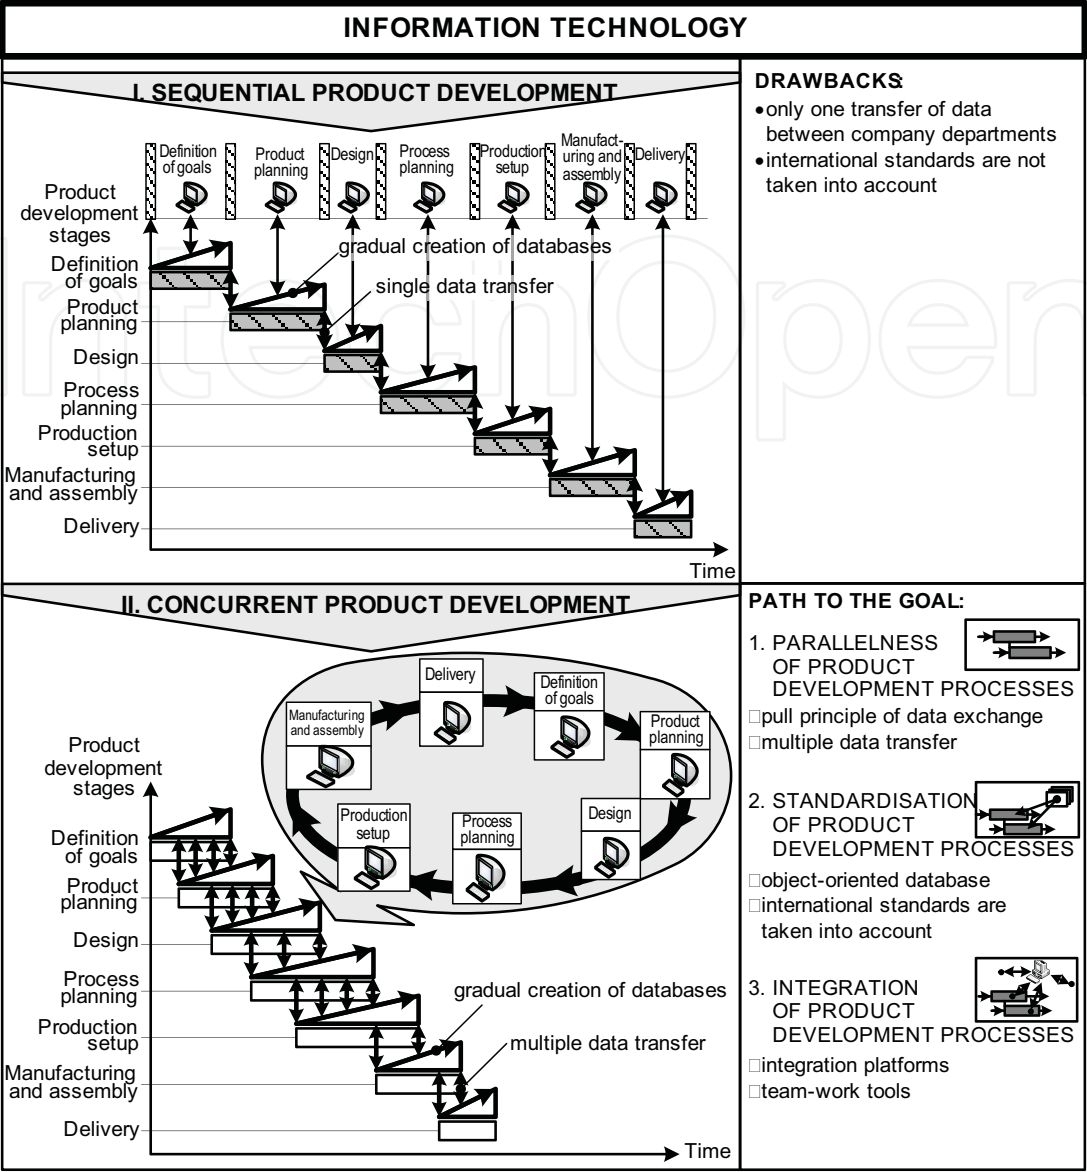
INFORMATION TECHNOLOGY

I. SEQUENTIAL PRODUCT DEVELOPMENT

Definition of goals
Product planning
Design
Process planning
Production setup
Manufacturing and assembly
Delivery

Product development stages
Definition of goals
Product planning
Design
Process planning
Production setup
Manufacturing and assembly
Delivery

gradual creation of databases
single data transfer

Time

DRAWBACKS:
• only one transfer of data between company departments
• international standards are not taken into account

II. CONCURRENT PRODUCT DEVELOPMENT

Delivery
Definition of goals
Product planning
Design
Process planning
Production setup
Manufacturing and assembly

Product development stages
Definition of goals
Product planning
Design
Process planning
Production setup
Manufacturing and assembly
Delivery

gradual creation of databases
multiple data transfer

Time

PATH TO THE GOAL:

1. PARALLELNESS OF PRODUCT DEVELOPMENT PROCESSES
□pull principle of data exchange
□multiple data transfer

2. STANDARDISATION OF PRODUCT DEVELOPMENT PROCESSES
□object-oriented database
□international standards are taken into account

3. INTEGRATION OF PRODUCT DEVELOPMENT PROCESSES
□integration platforms
□team-work tools